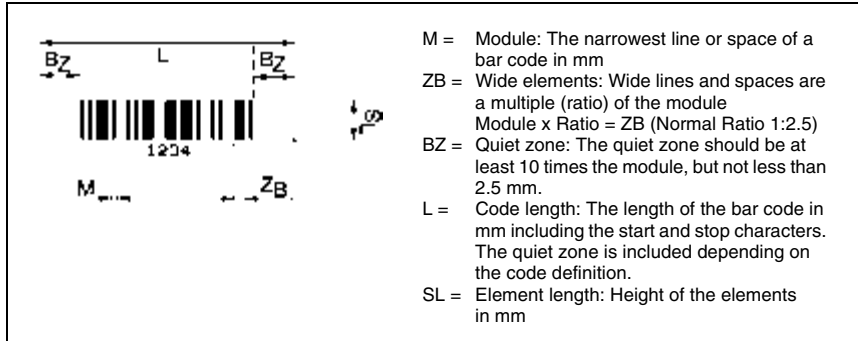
BZ L BZ

1234

M ZB

SL

M = Module: The narrowest line or space of a bar code in mm

ZB = Wide elements: Wide lines and spaces are a multiple (ratio) of the module
Module x Ratio = ZB (Normal Ratio 1:2.5)

BZ = Quiet zone: The quiet zone should be at least 10 times the module, but not less than 2.5 mm.

L = Code length: The length of the bar code in mm including the start and stop characters. The quiet zone is included depending on the code definition.

SL = Element length: Height of the elements in mm